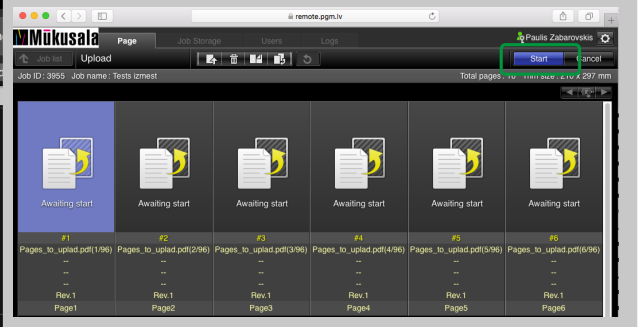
remote.pgm.lv

Mūkusala

Page

Job Storage

Users

Logs

Paulis Zabarovskis

Job list

Upload

Start

Cancel

Job ID : 3955 Job name : Tests izmest

Total pages : 10 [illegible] size : 210 x 297 mm

Awaiting start

#1

Pages_to_uplad.pdf(1/96)

--

--

--

Rev.1

Page1

Awaiting start

#2

Pages_to_uplad.pdf(2/96)

--

--

--

Rev.1

Page2

Awaiting start

#3

Pages_to_uplad.pdf(3/96)

--

--

--

Rev.1

Page3

Awaiting start

#4

Pages_to_uplad.pdf(4/96)

--

--

--

Rev.1

Page4

Awaiting start

#5

Pages_to_uplad.pdf(5/96)

--

--

--

Rev.1

Page5

Awaiting start

#6

Pages_to_uplad.pdf(6/96)

--

--

--

Rev.1

Page6